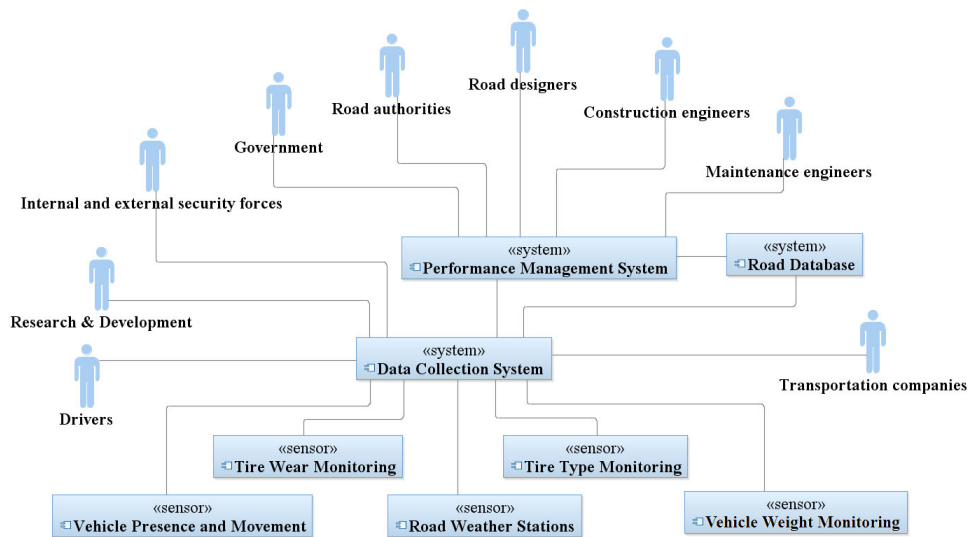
Road designers

Road authorities

Construction engineers

Government

Maintenance engineers

Internal and external security forces

«system»
Performance Management System

«system»
Road Database

Research & Development

«system»
Data Collection System

Transportation companies

Drivers

«sensor»
Tire Wear Monitoring

«sensor»
Tire Type Monitoring

«sensor»
Vehicle Presence and Movement

«sensor»
Road Weather Stations

«sensor»
Vehicle Weight Monitoring